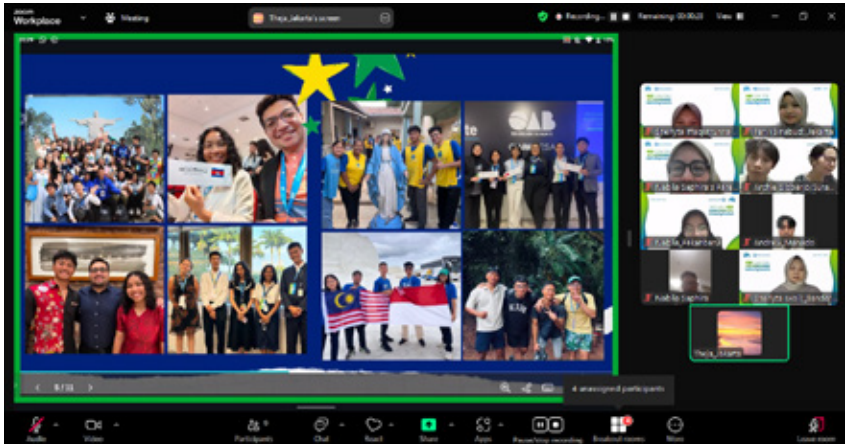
zoom Workplace
Meeting
Thaja_Jakarta's screen
Recording... Remaining: 00:00:20 View
OAB
4 unassigned participants
Thaja_Jakarta
Audio Video Participants Chat React Share Apps Pause/stop recording Breakout rooms More Leave room
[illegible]